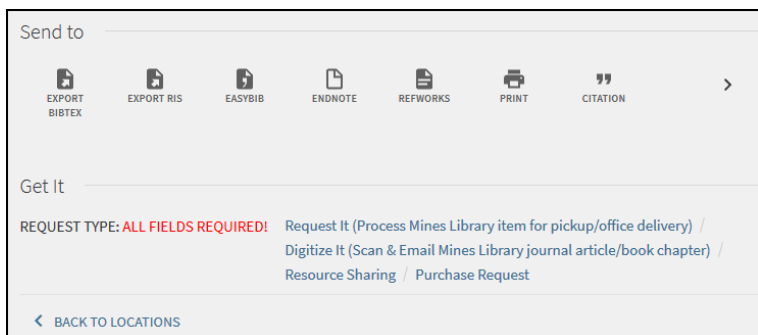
Send to

EXPORT BIBTEX

EXPORT RIS

EASYBIB

ENDNOTE

REFWORKS

PRINT

CITATION

>

Get It

REQUEST TYPE: ALL FIELDS REQUIRED!

Request It (Process Mines Library item for pickup/office delivery) / Digitize It (Scan & Email Mines Library journal article/book chapter) / Resource Sharing / Purchase Request

< BACK TO LOCATIONS